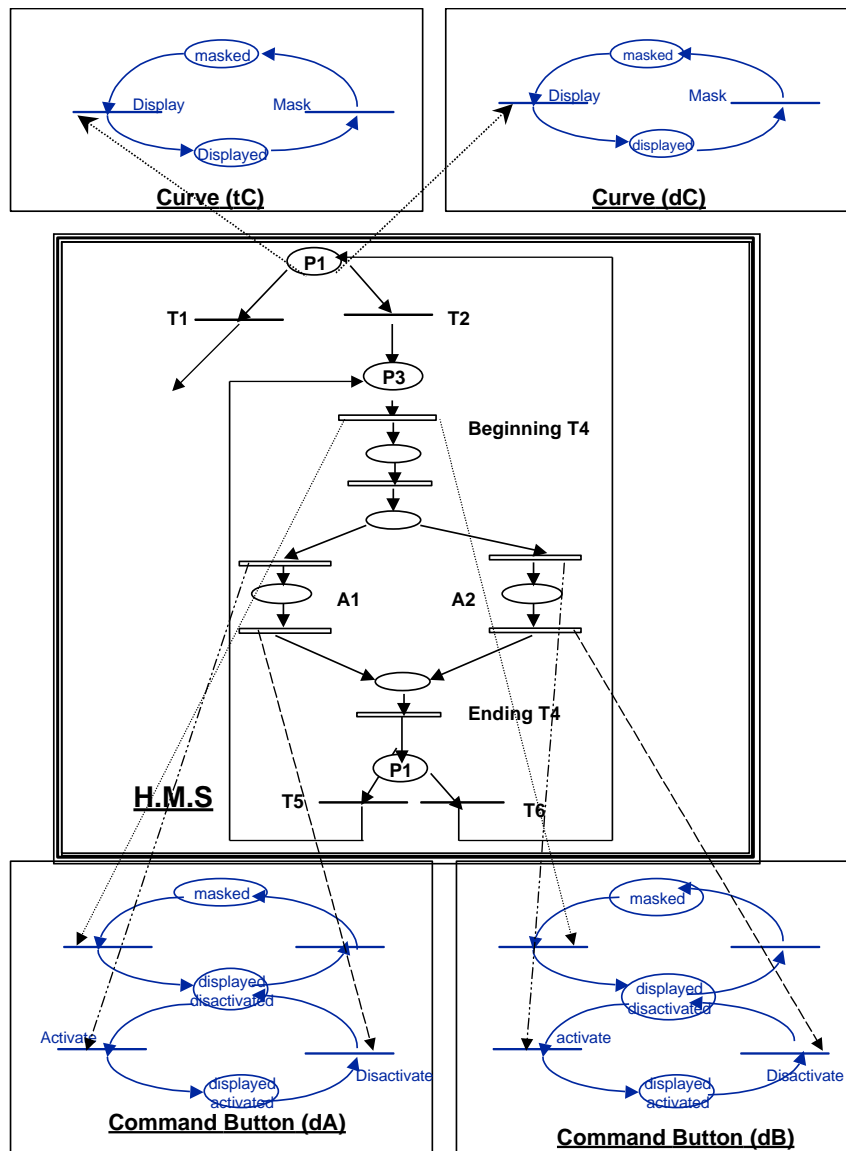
masked
Display
Mask
Displayed
Curve (tC)

masked
Display
Mask
displayed
Curve (dC)

P1
T1
T2
P3
Beginning T4
A1
A2
Ending T4
P1
H.M.S
T5
T6

masked
displayed disactivated
Activate
displayed activated
Disactivate
Command Button (dA)

masked
displayed disactivated
activate
displayed activated
Disactivate
Command Button (dB)